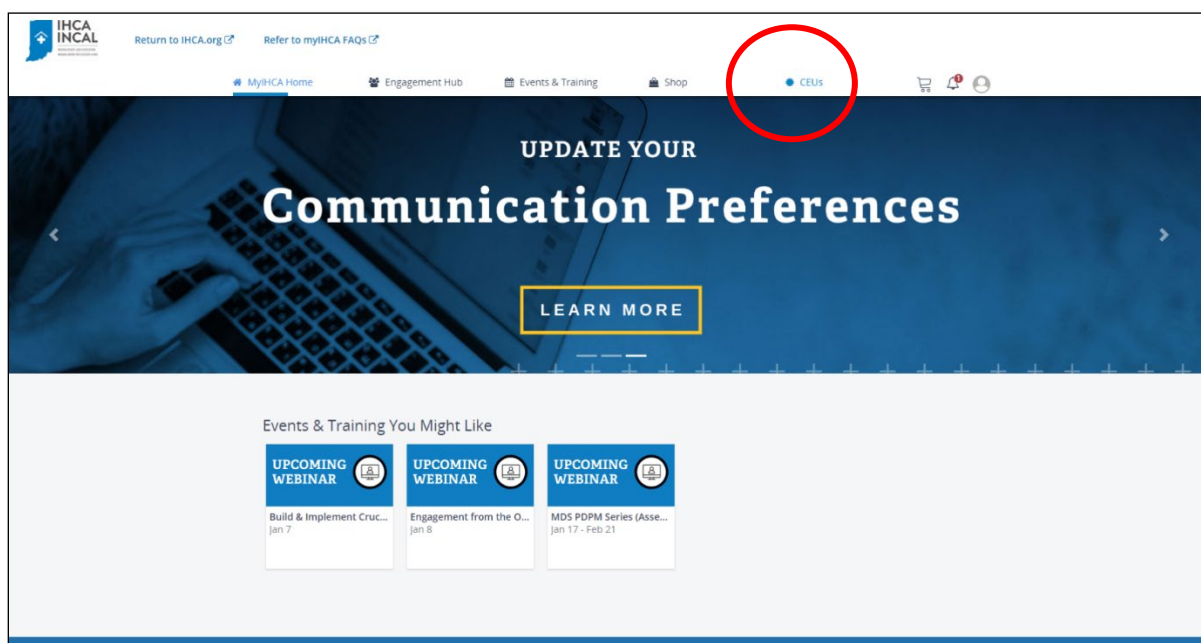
IHCA INCAL

Return to IHCA.org

Refer to myIHCA FAQs

MyIHCA Home

Engagement Hub

Events & Training

Shop

CEUs

1

UPDATE YOUR

Communication Preferences

LEARN MORE

Events & Training You Might Like

UPCOMING WEBINAR

Build & Implement Cruc...

Jan 7

UPCOMING WEBINAR

Engagement from the O...

Jan 8

UPCOMING WEBINAR

MDS PDPM Series (Asse...

Jan 17 - Feb 21